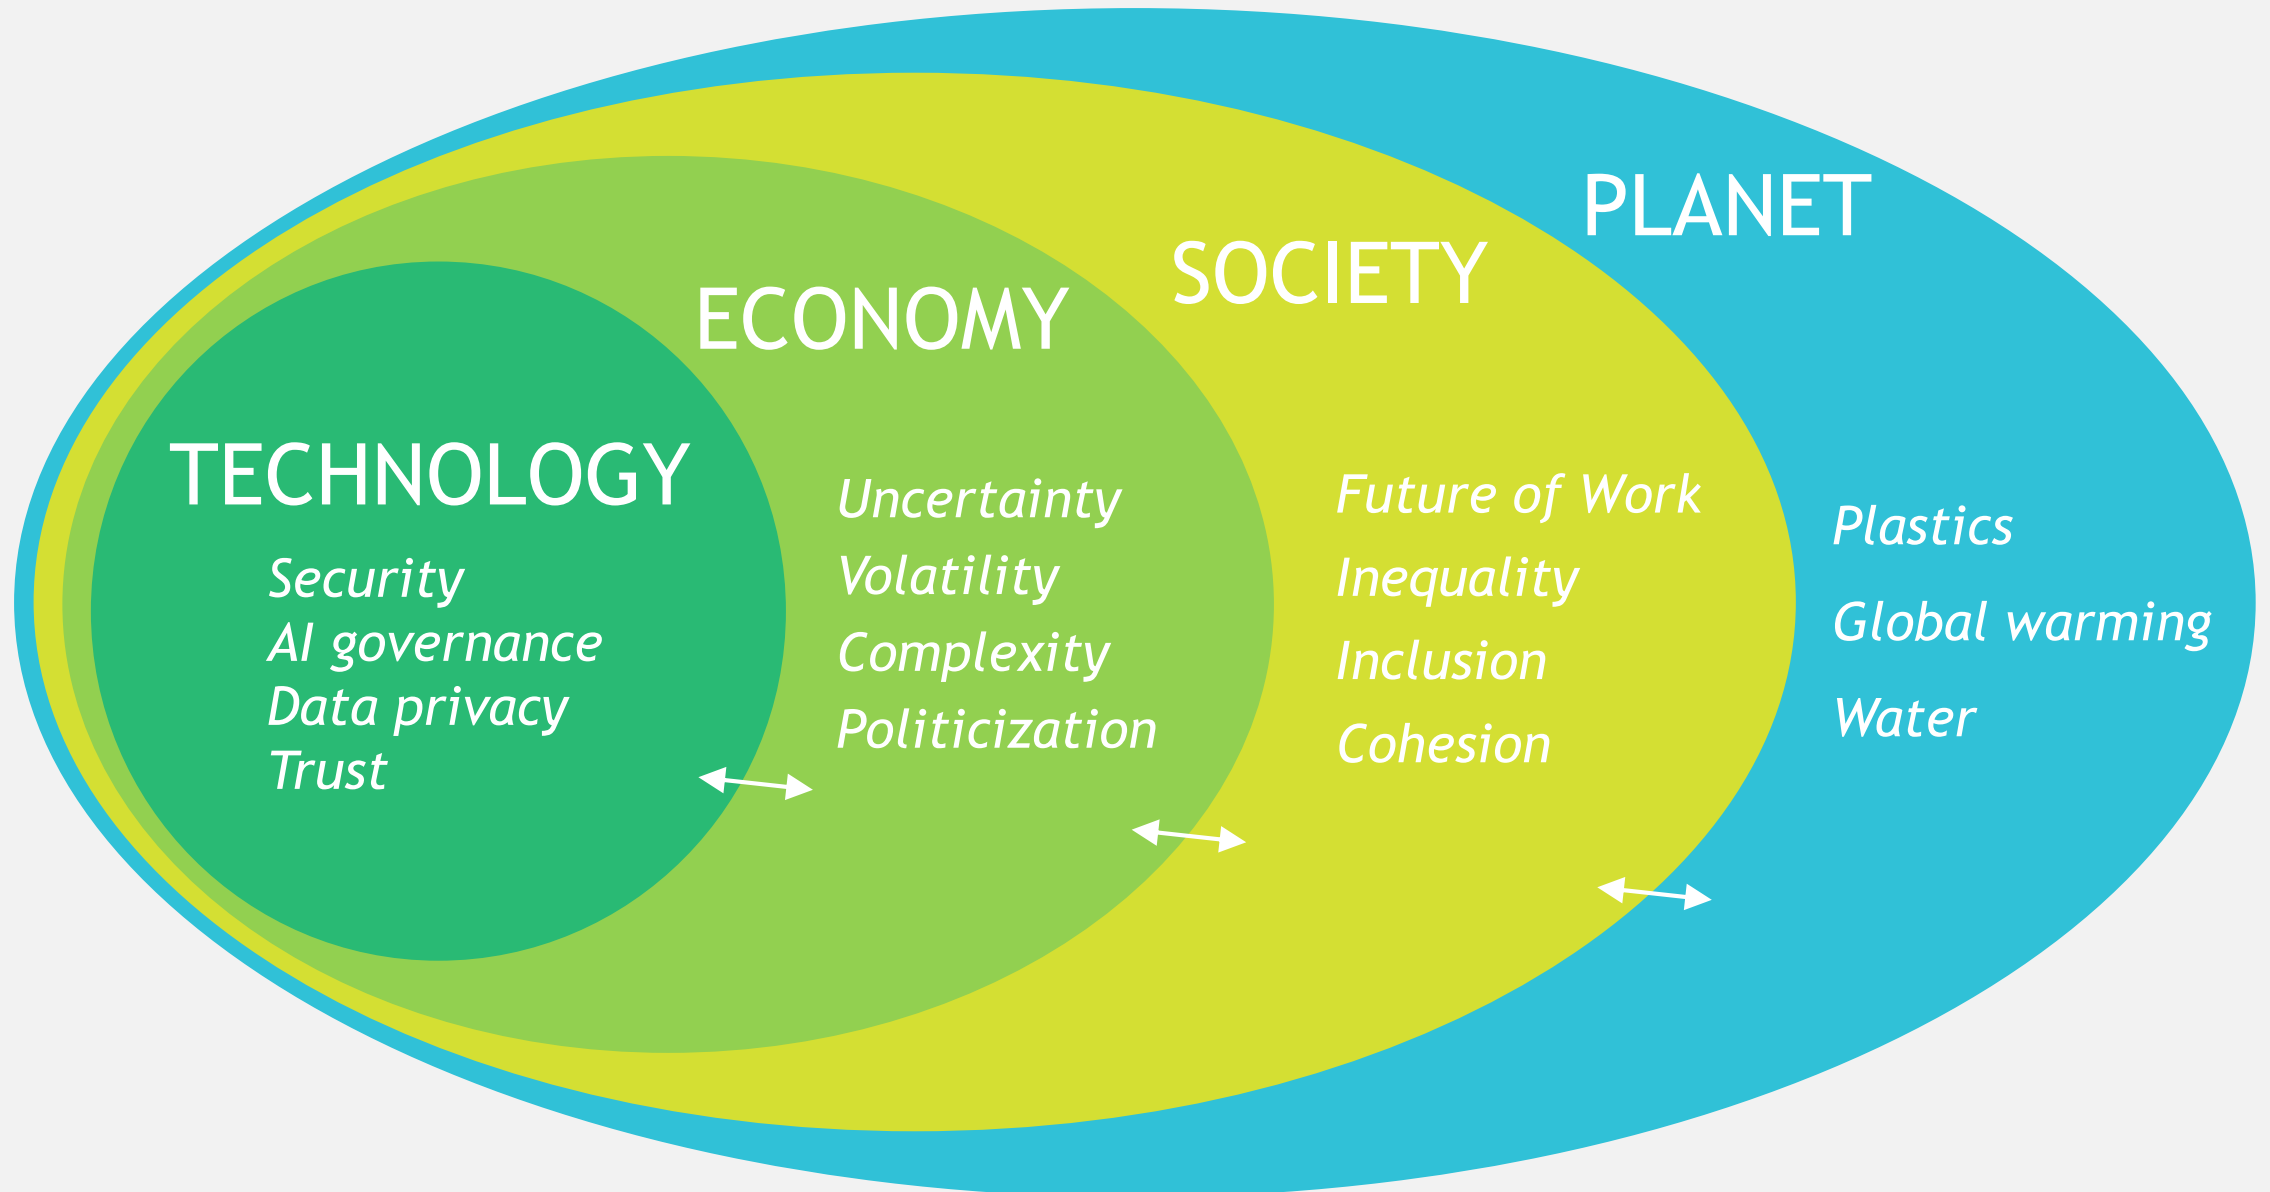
PLANET

SOCIETY

ECONOMY

TECHNOLOGY

Security
AI governance
Data privacy
Trust

Uncertainty
Volatility
Complexity
Politicization

Future of Work
Inequality
Inclusion
Cohesion

Plastics
Global warming
Water